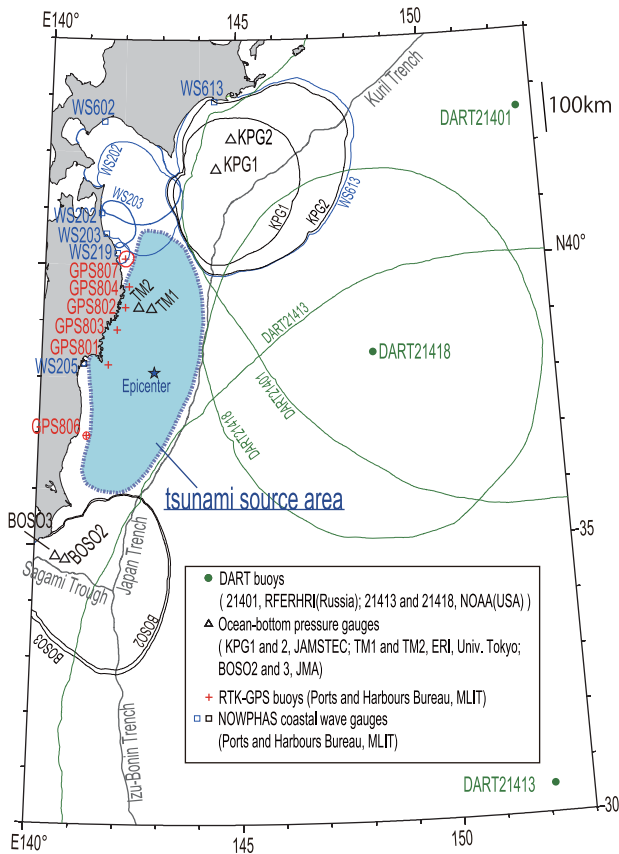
E140°
145
150
Kuril Trench
WS613
DART21401
100km
WS602
KPG2
KPG1
WS202
WS203
KPG1
KPG2
WS613
WS202
WS203
WS219
N40°
GPS807
GPS804
GPS802
TM2
TM1
DART21413
GPS803
GPS801
DART21418
WS205
DART21401
Epicenter
DART21418
GPS806
tsunami source area
BOSO3
35
BOSO2
Japan Trench
Sagami Trough
BOSO2
BOSO3
Izu-Bonin Trench
DART buoys
( 21401, RFERHRI(Russia); 21413 and 21418, NOAA(USA) )
Ocean-bottom pressure gauges
( KPG1 and 2, JAMSTEC; TM1 and TM2, ERI, Univ. Tokyo; BOSO2 and 3, JMA)
RTK-GPS buoys (Ports and Harbours Bureau, MLIT)
NOWPHAS coastal wave gauges
(Ports and Harbours Bureau, MLIT)
DART21413
30
E140°
145
150